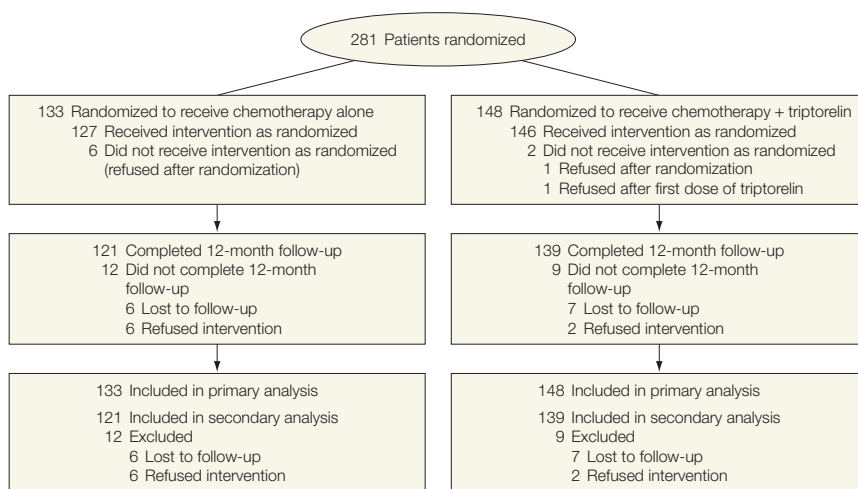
281 Patients randomized

133 Randomized to receive chemotherapy alone
127 Received intervention as randomized
6 Did not receive intervention as randomized (refused after randomization)

121 Completed 12-month follow-up
12 Did not complete 12-month follow-up
6 Lost to follow-up
6 Refused intervention

133 Included in primary analysis
121 Included in secondary analysis
12 Excluded
6 Lost to follow-up
6 Refused intervention

148 Randomized to receive chemotherapy + triptorelin
146 Received intervention as randomized
2 Did not receive intervention as randomized
1 Refused after randomization
1 Refused after first dose of triptorelin

139 Completed 12-month follow-up
9 Did not complete 12-month follow-up
7 Lost to follow-up
2 Refused intervention

148 Included in primary analysis
139 Included in secondary analysis
9 Excluded
7 Lost to follow-up
2 Refused intervention